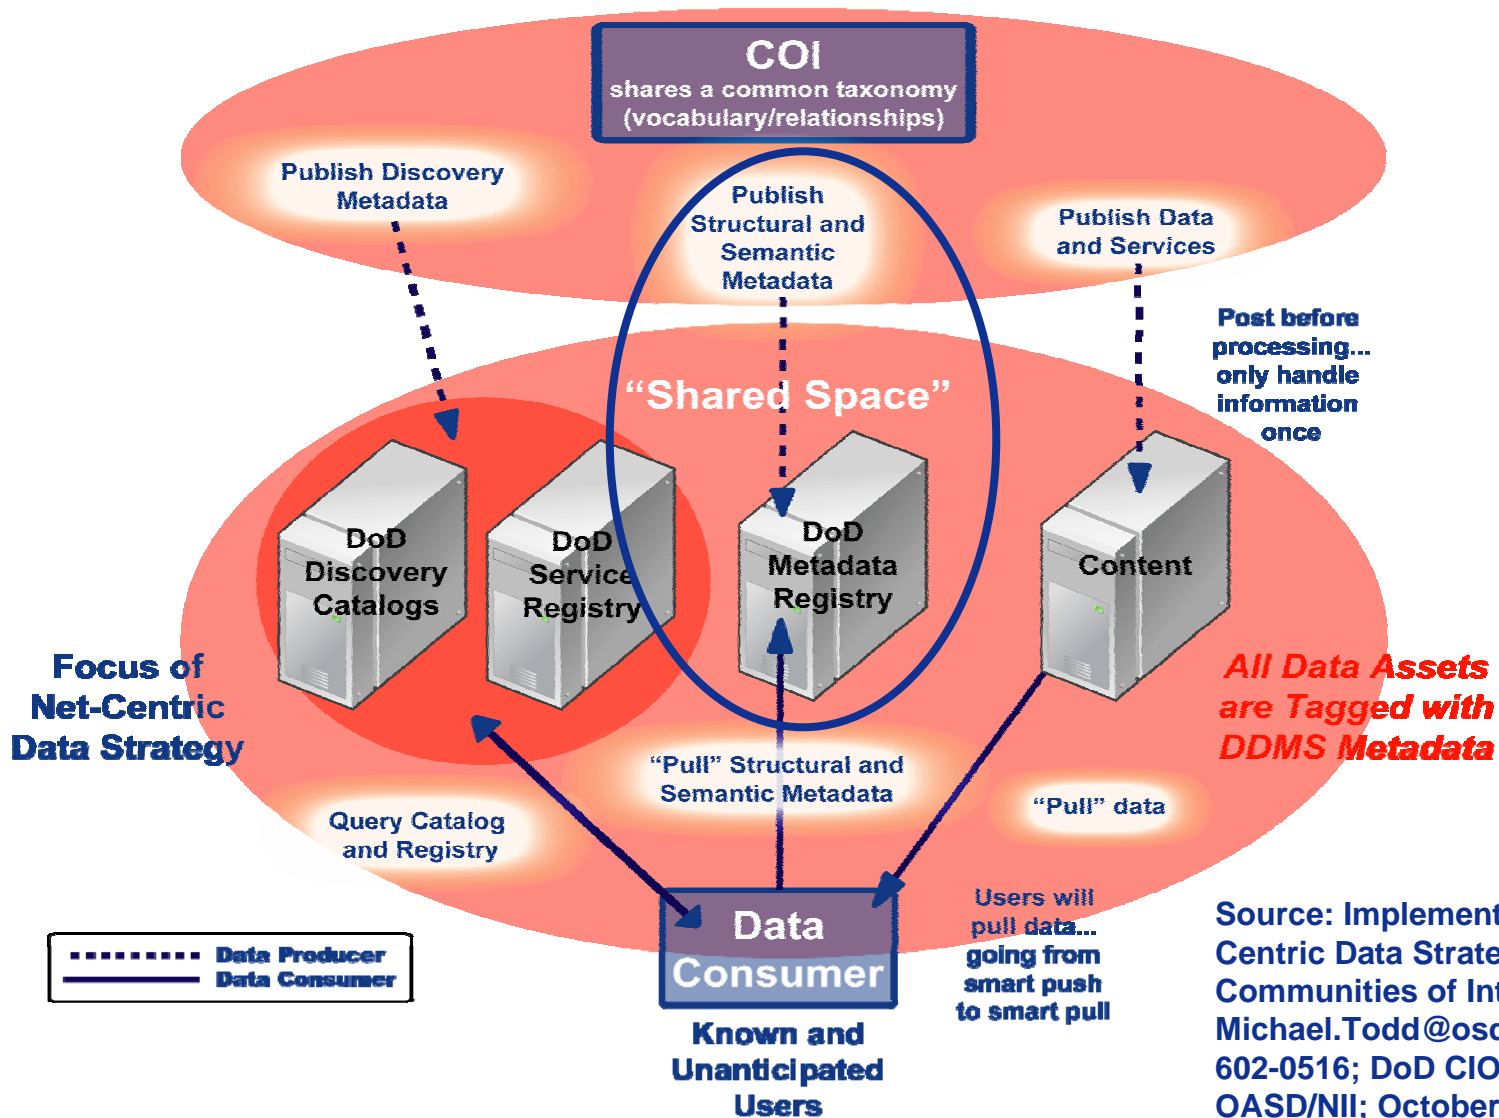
COI
shares a common taxonomy (vocabulary/relationships)

Publish Discovery Metadata

Publish Structural and Semantic Metadata

Publish Data and Services

Post before processing... only handle information once

"Shared Space"

DoD Discovery Catalogs

DoD Service Registry

DoD Metadata Registry

Content

Focus of Net-Centric Data Strategy

All Data Assets are Tagged with DDMS Metadata

"Pull" Structural and Semantic Metadata

"Pull" data

Query Catalog and Registry

Users will pull data... going from smart push to smart pull

Data Producer
Data Consumer

Data Consumer

Known and Unanticipated Users

Source: Implement
Centric Data Strate
Communities of Int
Michael.Todd@osd
602-0516; DoD CIO
OASD/NII; October